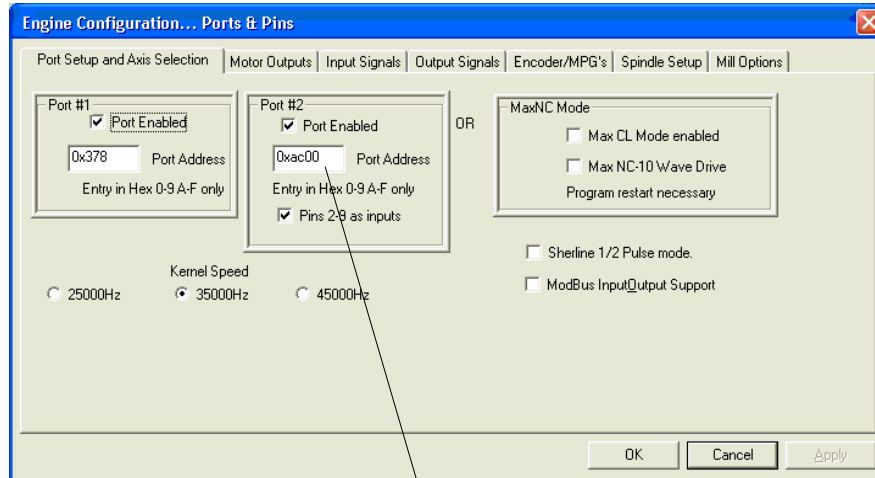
Engine Configuration... Ports & Pins

Port Setup and Axis Selection | Motor Outputs | Input Signals | Output Signals | Encoder/MPG's | Spindle Setup | Mill Options

Port #1
Port Enabled
0x378 Port Address
Entry in Hex 0-9 A-F only

Port #2
Port Enabled
0xac00 Port Address
Entry in Hex 0-9 A-F only
Pins 2-9 as inputs

OR

MaxNC Mode
Max CL Mode enabled
Max NC-10 Wave Drive
Program restart necessary

Sherline 1/2 Pulse mode.
ModBus InputOutput Support

Kernel Speed
25000Hz
35000Hz
45000Hz

OK
Cancel
Apply